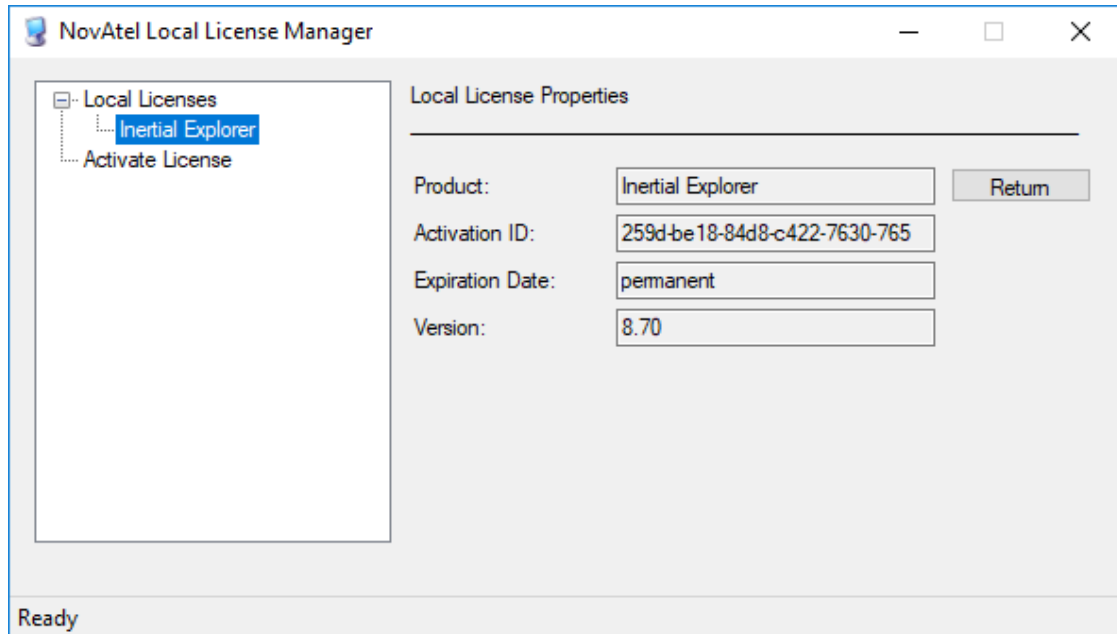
NovAtel Local License Manager

Local Licenses
Inertial Explorer
Activate License

Local License Properties

Product: Inertial Explorer
Return
Activation ID: 259d-be18-84d8-c422-7630-765
Expiration Date: permanent
Version: 8.70

Ready